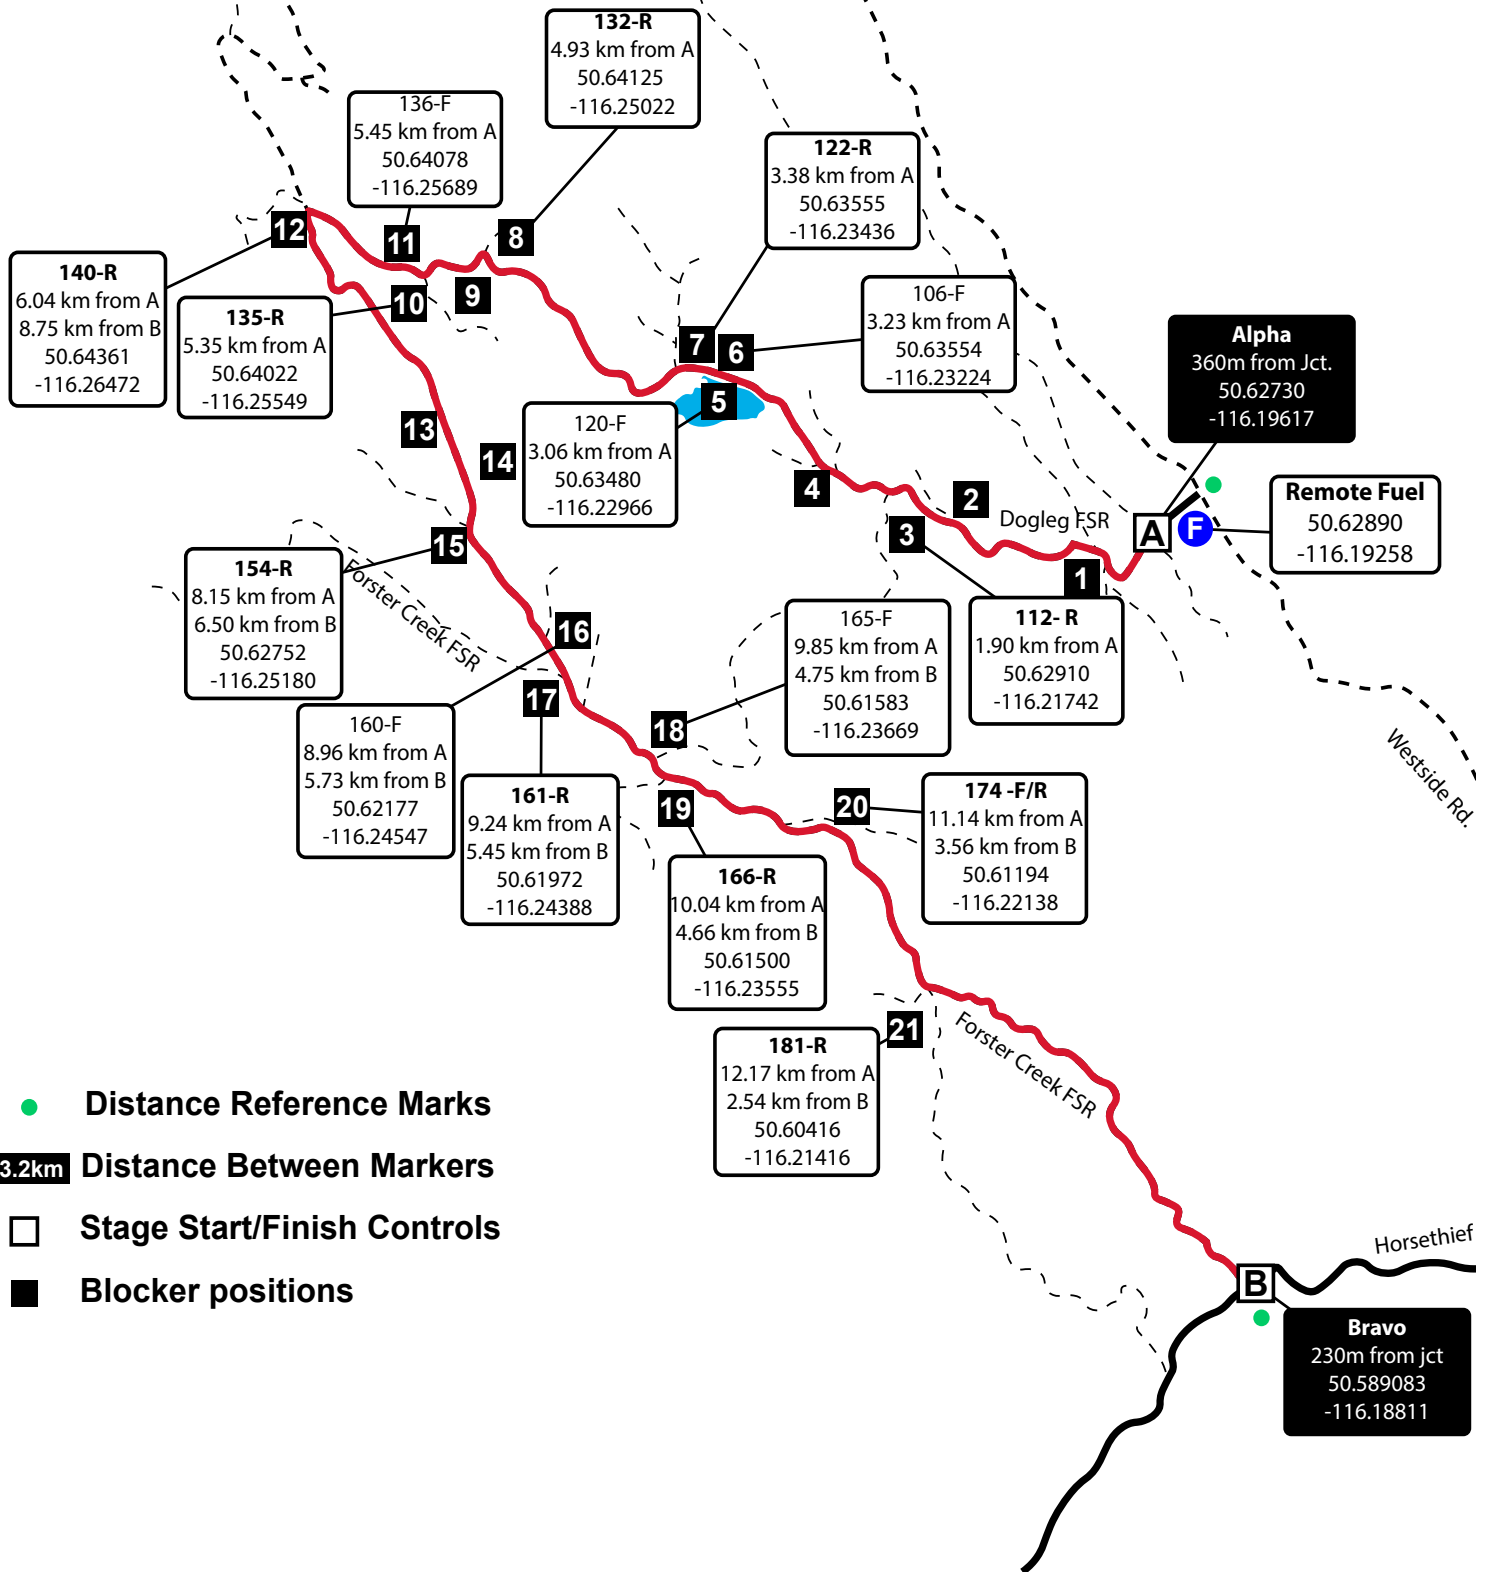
132-R
4.93 km from A
50.64125
-116.25022

136-F
5.45 km from A
50.64078
-116.25689

122-R
3.38 km from A
50.63555
-116.23436

140-R
6.04 km from A
8.75 km from B
50.64361
-116.26472

135-R
5.35 km from A
50.64022
-116.25549

106-F
3.23 km from A
50.63554
-116.23224

Alpha
360m from Jct.
50.62730
-116.19617

12
11
8
9
10
7
6
5
13
14
4
2
3
1
15
16
17
18
19
20
21

120-F
3.06 km from A
50.63480
-116.22966

Dogleg FSR

A

F

Remote Fuel
50.62890
-116.19258

154-R
8.15 km from A
6.50 km from B
50.62752
-116.25180

Forster Creek FSR

165-F
9.85 km from A
4.75 km from B
50.61583
-116.23669

112- R
1.90 km from A
50.62910
-116.21742

Westside Rd.

160-F
8.96 km from A
5.73 km from B
50.62177
-116.24547

161-R
9.24 km from A
5.45 km from B
50.61972
-116.24388

174 -F/R
11.14 km from A
3.56 km from B
50.61194
-116.22138

166-R
10.04 km from A
4.66 km from B
50.61500
-116.23555

181-R
12.17 km from A
2.54 km from B
50.60416
-116.21416

Forster Creek FSR

Distance Reference Marks
3.2km Distance Between Markers
Stage Start/Finish Controls
Blocker positions

Horsethief

B

Bravo
230m from jct
50.589083
-116.18811